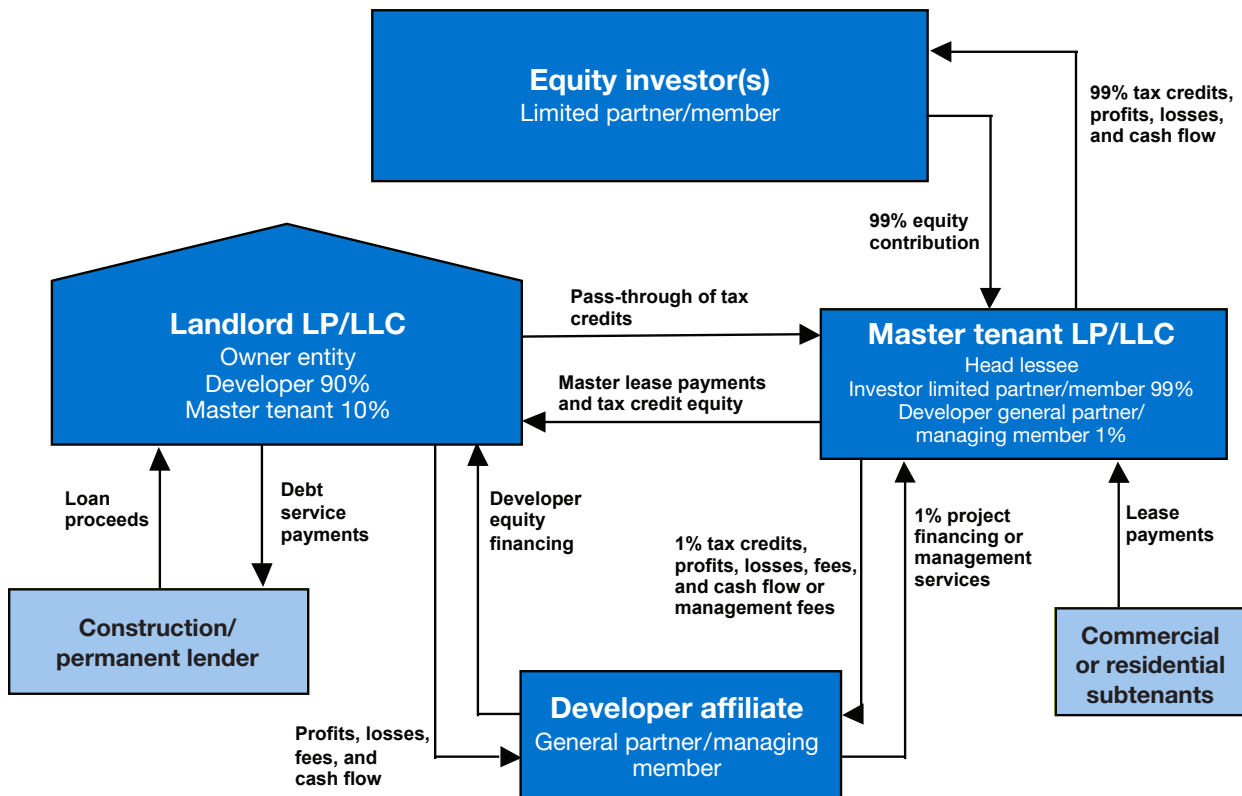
Equity investor(s)
Limited partner/member

99% tax credits, profits, losses, and cash flow

99% equity contribution

Landlord LP/LLC
Owner entity
Developer 90%
Master tenant 10%

Pass-through of tax credits

Master tenant LP/LLC
Head lessee
Investor limited partner/member 99%
Developer general partner/ managing member 1%

Master lease payments and tax credit equity

Loan proceeds

Debt service payments

Developer equity financing

1% tax credits, profits, losses, fees, and cash flow or management fees

1% project financing or management services

Lease payments

Construction/ permanent lender

Commercial or residential subtenants

Developer affiliate
General partner/managing member

Profits, losses, fees, and cash flow